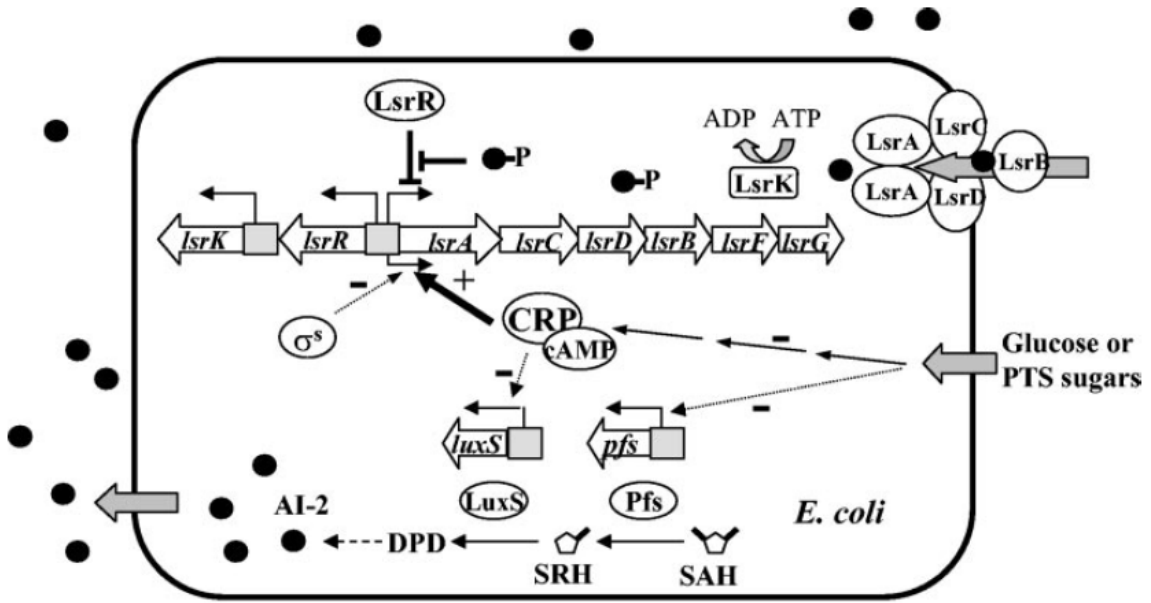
LsrR

-P

ADP ATP

-P

LsrK

LsrA

LsrC

LsrB

LsrA

LsrD

lsrK

lsrR

lsrA

lsrC

lsrD

lsrB

lsrF

lsrG

-

+

$\sigma^s$

CRP

cAMP

-

-

Glucose or PTS sugars

-

luxS

pfs

LuxS

Pfs

E. coli

AI-2

DPD

SRH

SAH